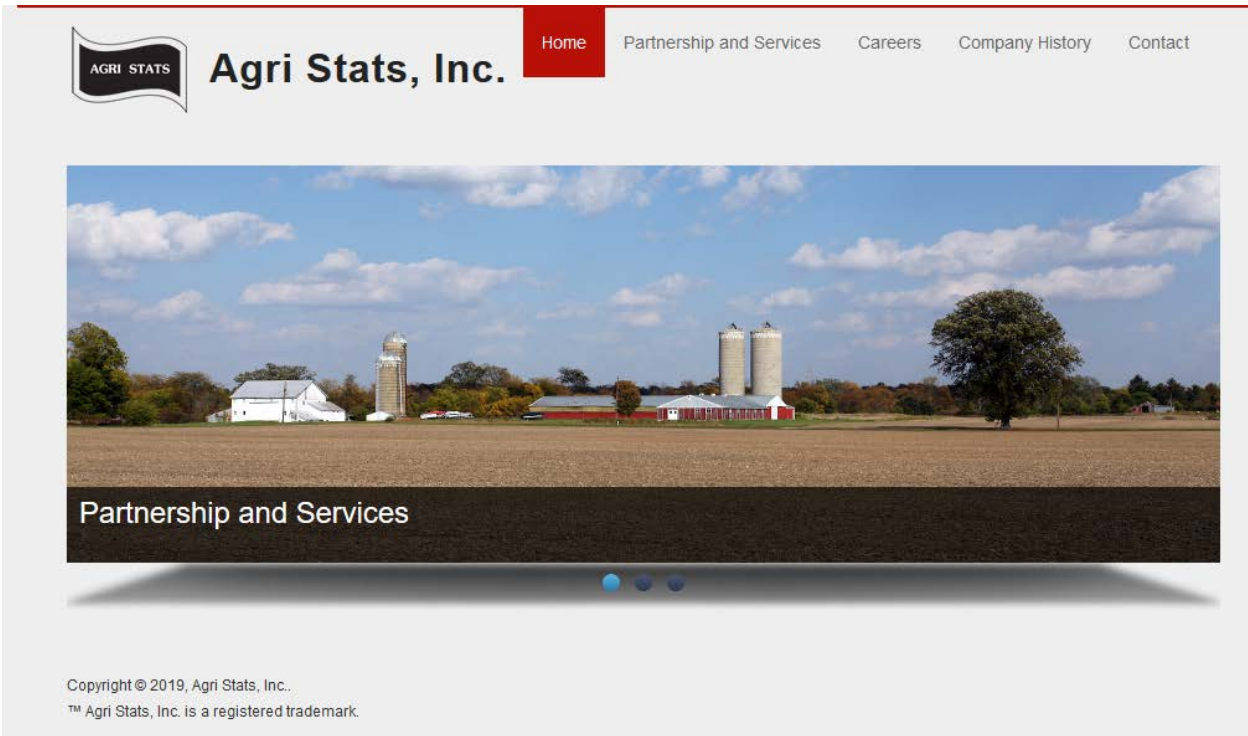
AGRI STATS

Agri Stats, Inc.

Home
Partnership and Services
Careers
Company History
Contact

Partnership and Services

Copyright © 2019, Agri Stats, Inc..
™ Agri Stats, Inc. is a registered trademark.